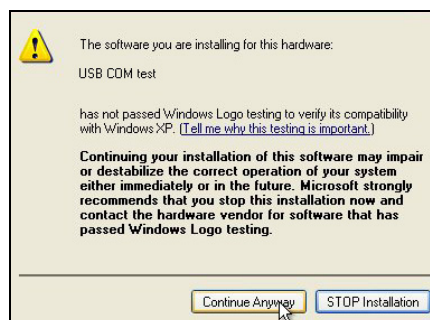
The software you are installing for this hardware:

USB COM test

has not passed Windows Logo testing to verify its compatibility with Windows XP. (Tell me why this testing is important.)

Continuing your installation of this software may impair or destabilize the correct operation of your system either immediately or in the future. Microsoft strongly recommends that you stop this installation now and contact the hardware vendor for software that has passed Windows Logo testing.

Continue Anyway STOP Installation